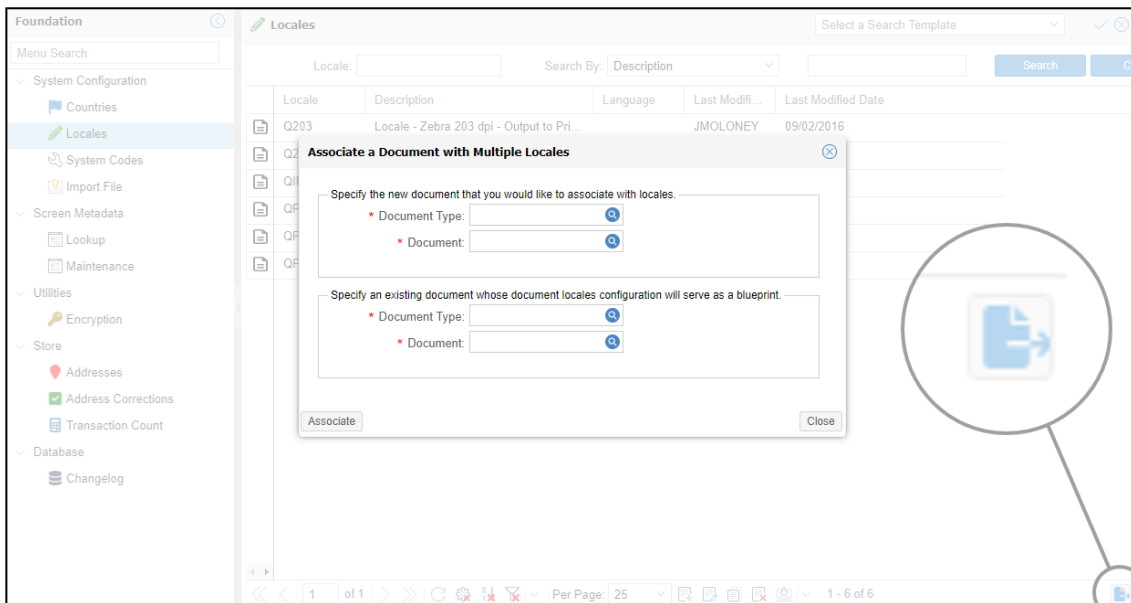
Foundation

Menu Search

System Configuration

Countries

Locales

System Codes

Import File

Screen Metadata

Lookup

Maintenance

Utilities

Encryption

Store

Addresses

Address Corrections

Transaction Count

Database

Changelog

Locales

Select a Search Template

Locale:

Search By: Description

Search

| Locale | Description | Language | Last Modifi... | Last Modified Date |
|---|---|---|---|---|
| Q203 | Locale - Zebra 203 dpi - Output to Pri... | | JMOLONEY | 09/02/2016 |
| Q2 | | | | |
| QI | | | | |
| QF | | | | |
| QF | | | | |
| QF | | | | |

Associate a Document with Multiple Locales

Specify the new document that you would like to associate with locales.

* Document Type:

* Document:

Specify an existing document whose document locales configuration will serve as a blueprint.

* Document Type:

* Document:

Associate

Close

1 of 1

Per Page: 25

1 - 6 of 6